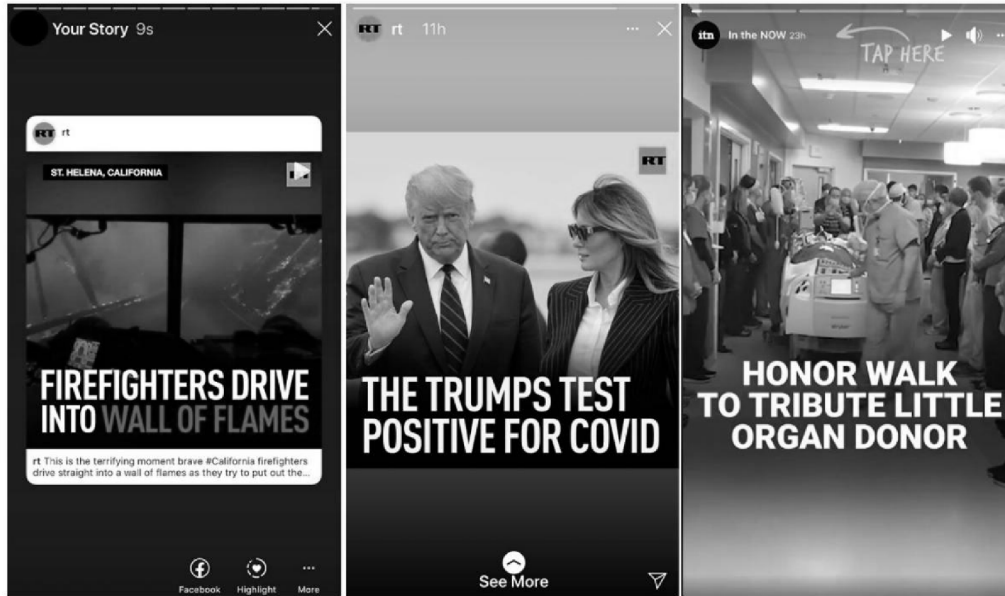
Your Story 9s

RT rt

ST. HELENA, CALIFORNIA

FIREFIGHTERS DRIVE INTO WALL OF FLAMES

rt This is the terrifying moment brave #California firefighters drive straight into a wall of flames as they try to put out the...

Facebook Highlight More

RT rt 11h

RT

THE TRUMPS TEST POSITIVE FOR COVID

See More

itn In the NOW 23h

TAP HERE

HONOR WALK TO TRIBUTE LITTLE ORGAN DONOR